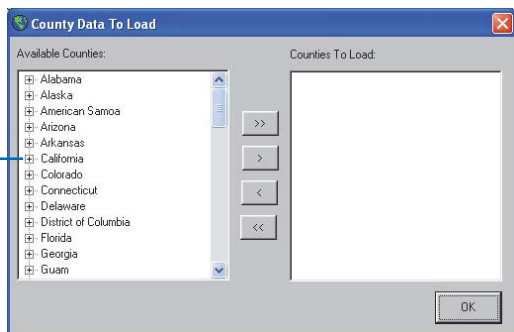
County Data To Load

Available Counties:

Alabama
Alaska
American Samoa
Arizona
Arkansas
California
Colorado
Connecticut
Delaware
District of Columbia
Florida
Georgia
Guam

>>
>
<
<<

Counties To Load:

OK